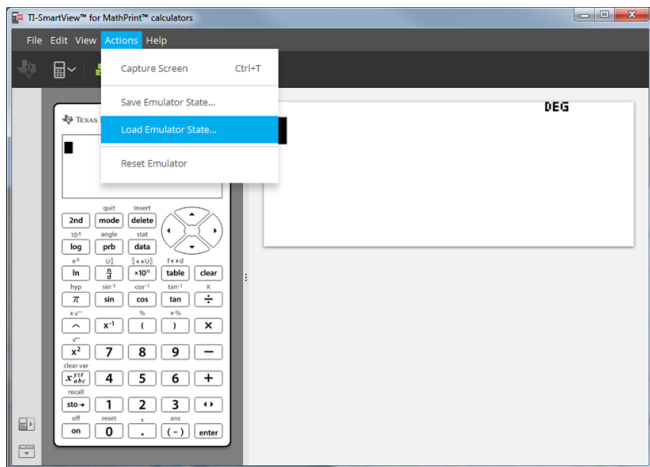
TI-SmartView™ for MathPrint™ calculators

File Edit View Actions Help

Capture Screen Ctrl+T

Save Emulator State...

Load Emulator State...

Reset Emulator

DEG

TEXAS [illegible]

quit insert
2nd mode delete
$10^x$ angle stat
log prb data
$e^x$ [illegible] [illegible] f◂▸d
ln $\frac{n}{d}$ ×10ⁿ table clear
hyp $sin^{-1}$ $cos^{-1}$ $tan^{-1}$ K
$\pi$ sin cos tan ÷
%
^ $x^{-1}$ ( ) ×
$x^2$ 7 8 9 −
clear var
$x^{yzt}_{abc}$ 4 5 6 +
recall
sto→ 1 2 3 ◂▸
off reset ans
on 0 . (−) enter